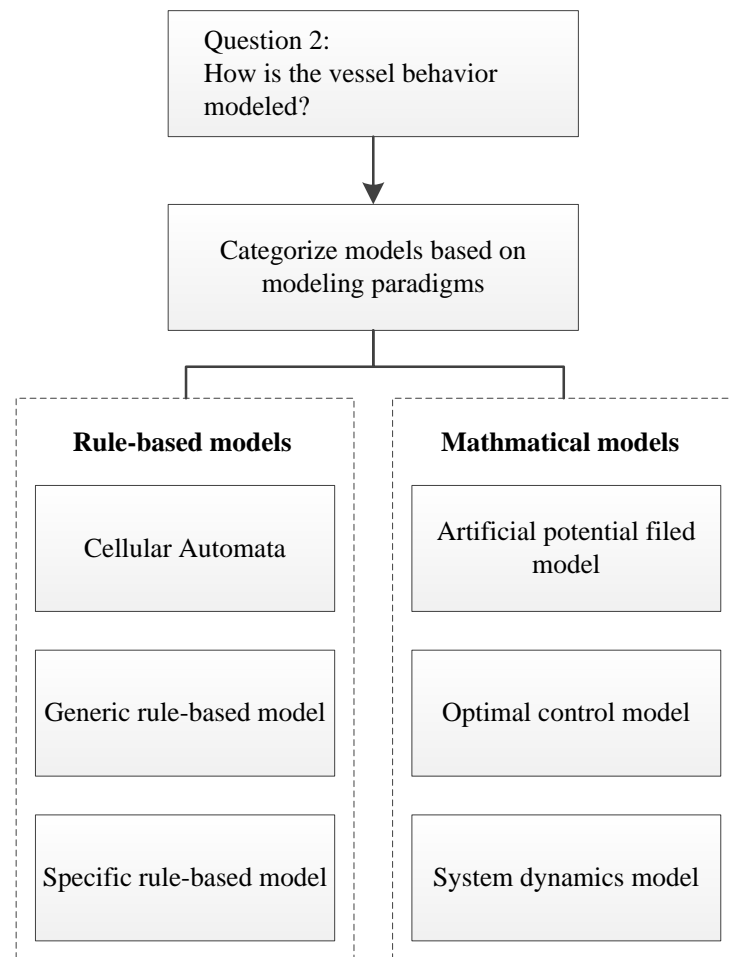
Question 2:
How is the vessel behavior modeled?

Categorize models based on modeling paradigms

Rule-based models

Cellular Automata

Generic rule-based model

Specific rule-based model

Mathmatical models

Artificial potential filed model

Optimal control model

System dynamics model